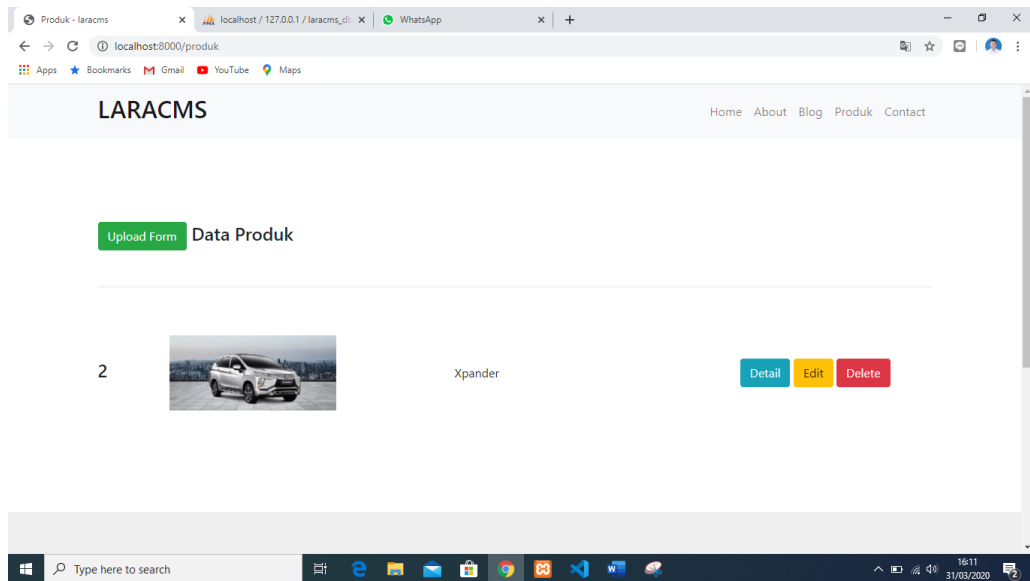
Produk - laracms
localhost / 127.0.0.1 / laracms_db
WhatsApp
localhost:8000/produk
Apps Bookmarks Gmail YouTube Maps

LARACMS

Home About Blog Produk Contact

Upload Form Data Produk

2

Xpander

Detail Edit Delete

Type here to search

16:11
31/03/2020